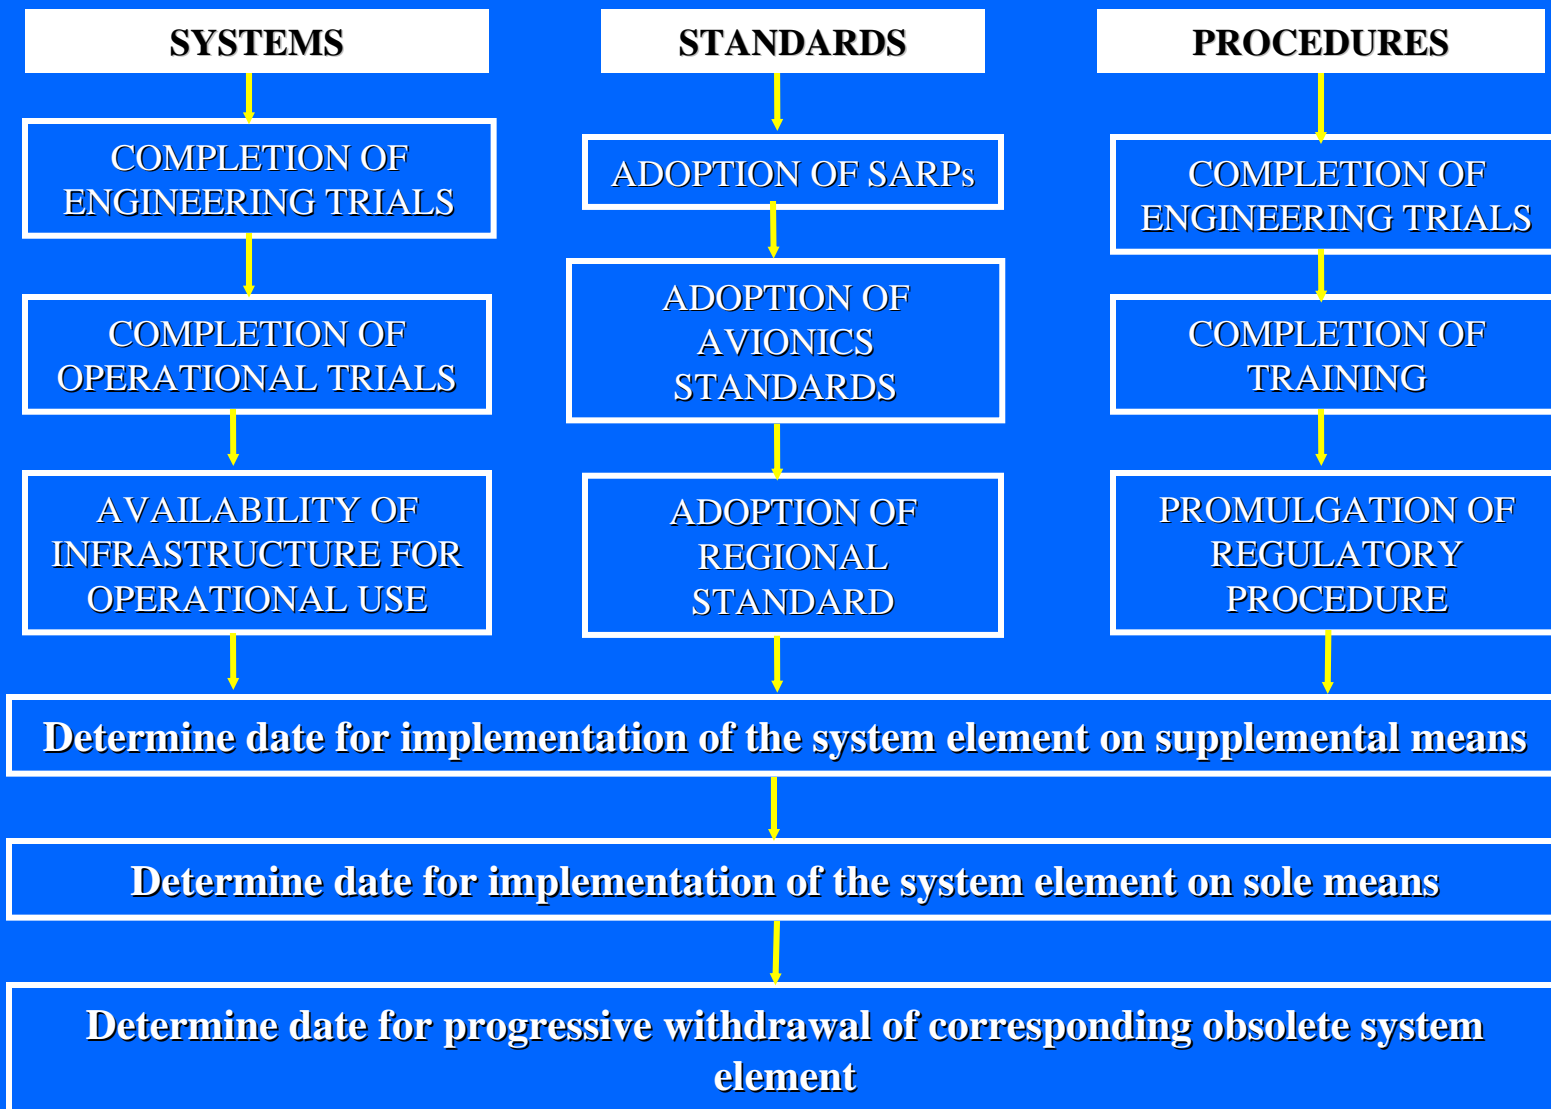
SYSTEMS

COMPLETION OF ENGINEERING TRIALS

COMPLETION OF OPERATIONAL TRIALS

AVAILABILITY OF INFRASTRUCTURE FOR OPERATIONAL USE

STANDARDS

ADOPTION OF SARPs

ADOPTION OF AVIONICS STANDARDS

ADOPTION OF REGIONAL STANDARD

PROCEDURES

COMPLETION OF ENGINEERING TRIALS

COMPLETION OF TRAINING

PROMULGATION OF REGULATORY PROCEDURE

Determine date for implementation of the system element on supplemental means

Determine date for implementation of the system element on sole means

Determine date for progressive withdrawal of corresponding obsolete system element